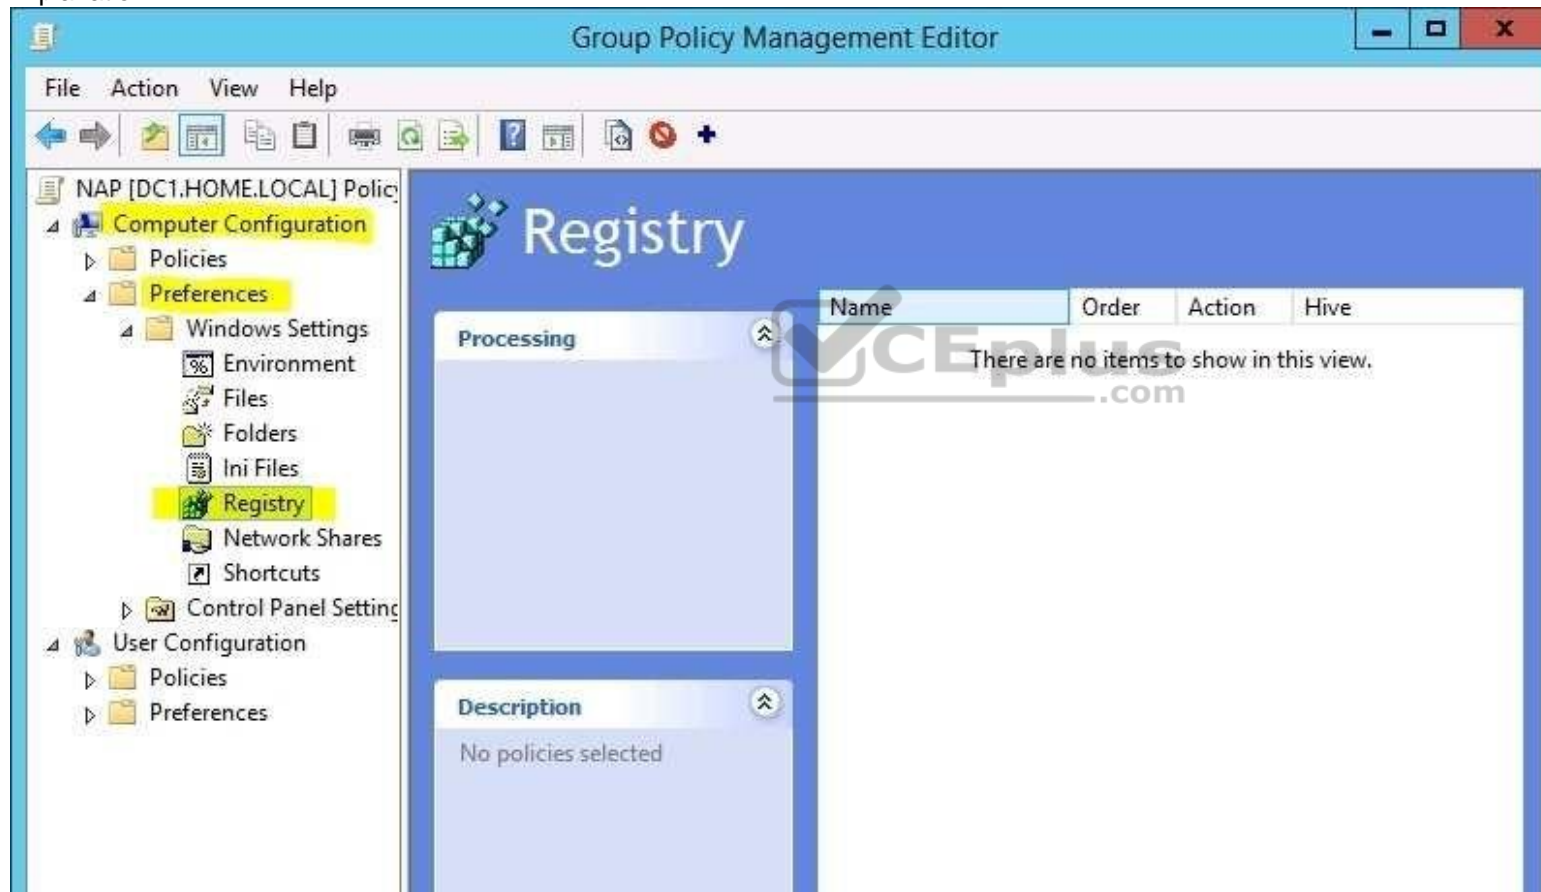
Group Policy Management Editor

File Action View Help

NAP [DC1.HOME.LOCAL] Polic
Computer Configuration
Policies
Preferences
Windows Settings
Environment
Files
Folders
Ini Files
Registry
Network Shares
Shortcuts
Control Panel Settin
User Configuration
Policies
Preferences

Registry

Processing

Description
No policies selected

| Name | Order | Action | Hive |
|---|---|---|---|
| There are no items to show in this view. | | | |

CEplus .com